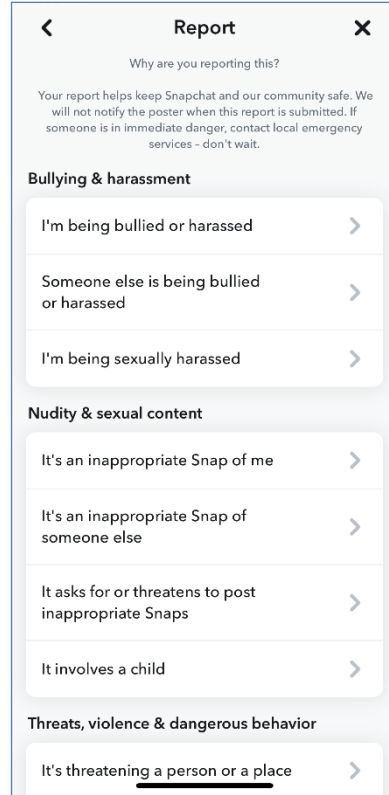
Report

Why are you reporting this?

Your report helps keep Snapchat and our community safe. We will not notify the poster when this report is submitted. If someone is in immediate danger, contact local emergency services - don't wait.

Bullying & harassment

I'm being bullied or harassed

Someone else is being bullied or harassed

I'm being sexually harassed

Nudity & sexual content

It's an inappropriate Snap of me

It's an inappropriate Snap of someone else

It asks for or threatens to post inappropriate Snaps

It involves a child

Threats, violence & dangerous behavior

It's threatening a person or a place